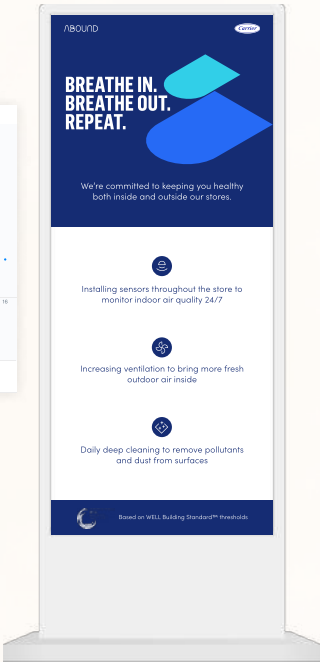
ABOUND

Carrier

BREATHE IN.
BREATHE OUT.
REPEAT.

We're committed to keeping you healthy both inside and outside our stores.

Installing sensors throughout the store to monitor indoor air quality 24/7

Increasing ventilation to bring more fresh outdoor air inside

Daily deep cleaning to remove pollutants and dust from surfaces

Based on WELL Building Standard™ thresholds